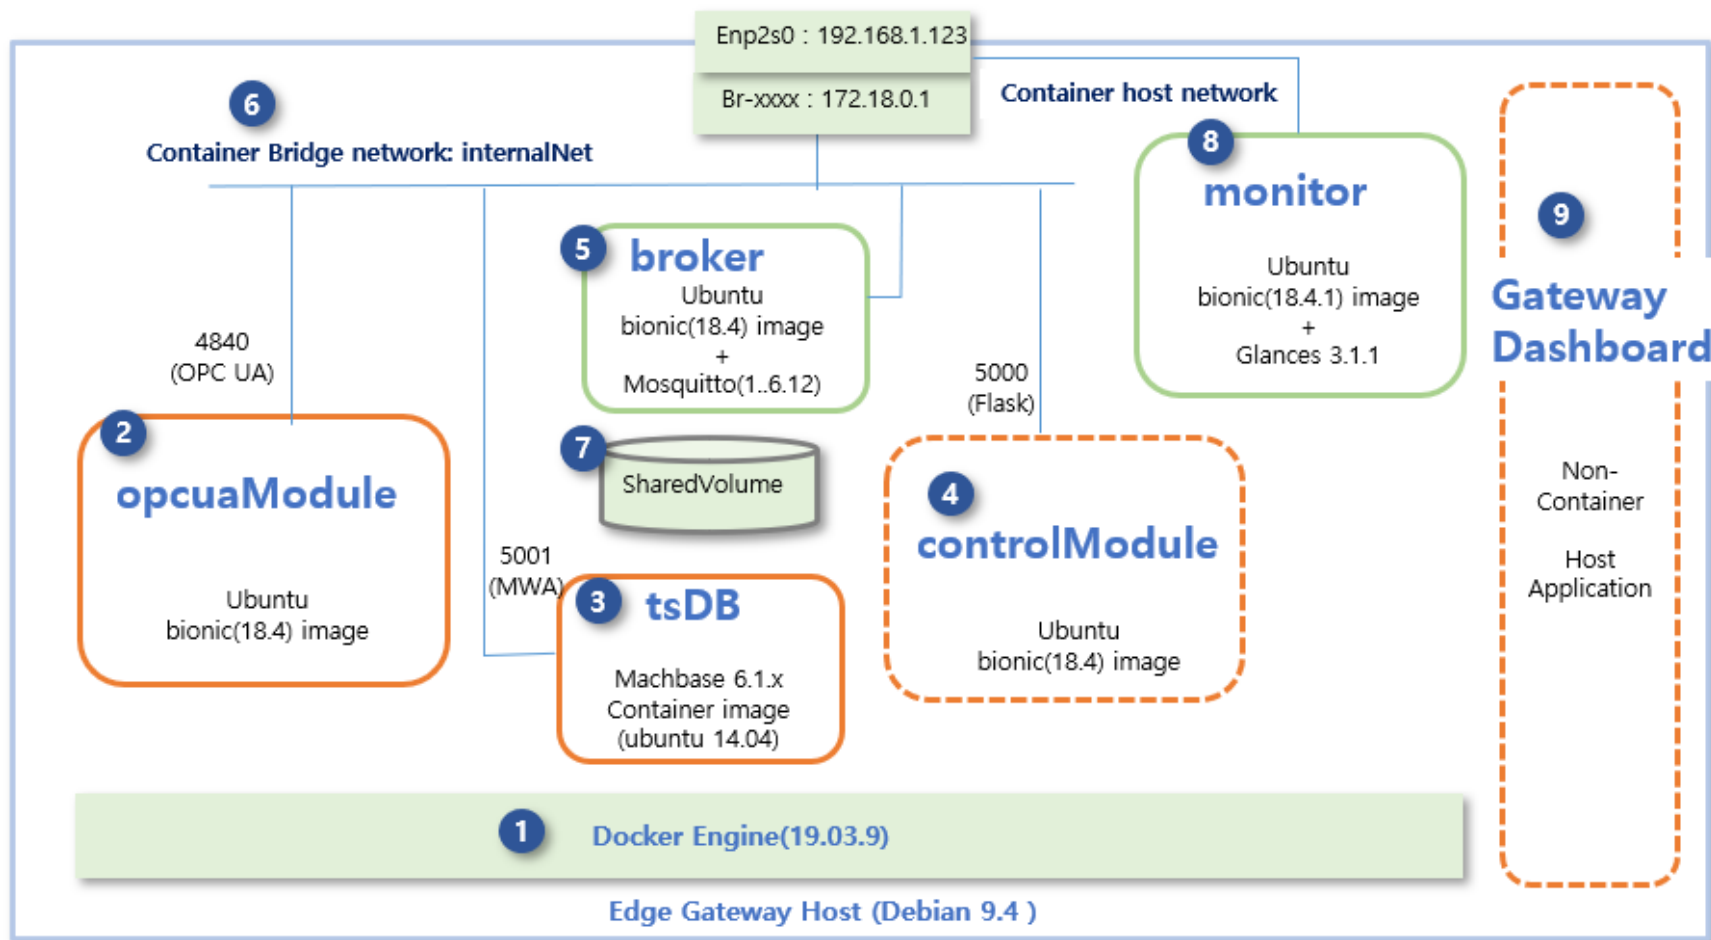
Enp2s0 : 192.168.1.123

Br-xxxx : 172.18.0.1

Container host network

6

Container Bridge network: internalNet

8

monitor

Ubuntu
bionic(18.4.1) image
+
Glances 3.1.1

9

Gateway Dashboard

5

broker

Ubuntu
bionic(18.4) image
+
Mosquitto(1..6.12)

4840
(OPC UA)

5000
(Flask)

2

opcuaModule

Ubuntu
bionic(18.4) image

7

SharedVolume

5001
(MWA)

3

tsDB

Machbase 6.1.x
Container image
(ubuntu 14.04)

4

controlModule

Ubuntu
bionic(18.4) image

Non-
Container

Host
Application

1

Docker Engine(19.03.9)

Edge Gateway Host (Debian 9.4 )